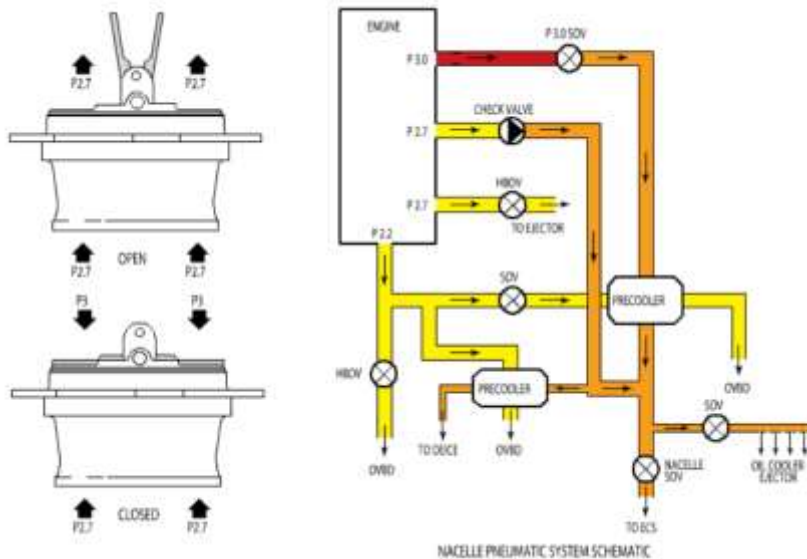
P2.7
P2.7
OPEN
P2.7
P2.7
P3
P3
CLOSED
P2.7
P2.7

ENGINE
P 3.0
P 3.0 SOV
P 2.7
CHECK VALVE
P 2.7
HBOV
TO EJECTOR
P 2.2
SOV
PRECOOLER
OVBD
HBOV
PRECOOLER
TO DEICE
OVBD
OVBD
SOV
NACELLE SOV
OIL COOLER EJECTOR
TO ECS
NACELLE PNEUMATIC SYSTEM SCHEMATIC